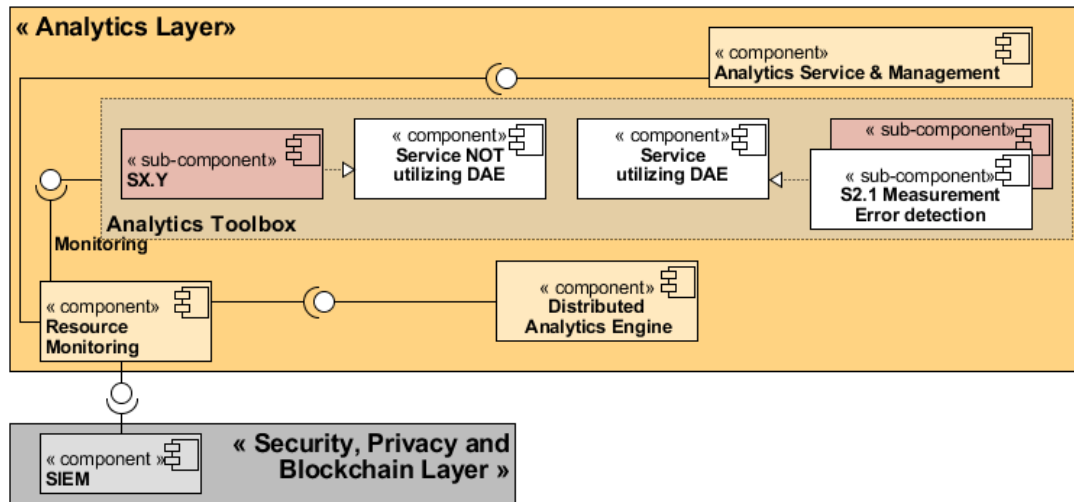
« Analytics Layer»

« component»
Analytics Service & Management

« sub-component»
SX.Y

« component»
Service NOT utilizing DAE

« component»
Service utilizing DAE

« sub-component»

« sub-component»
S2.1 Measurement Error detection

Analytics Toolbox

Monitoring

« component»
Resource Monitoring

« component»
Distributed Analytics Engine

« component »
SIEM

« Security, Privacy and Blockchain Layer »